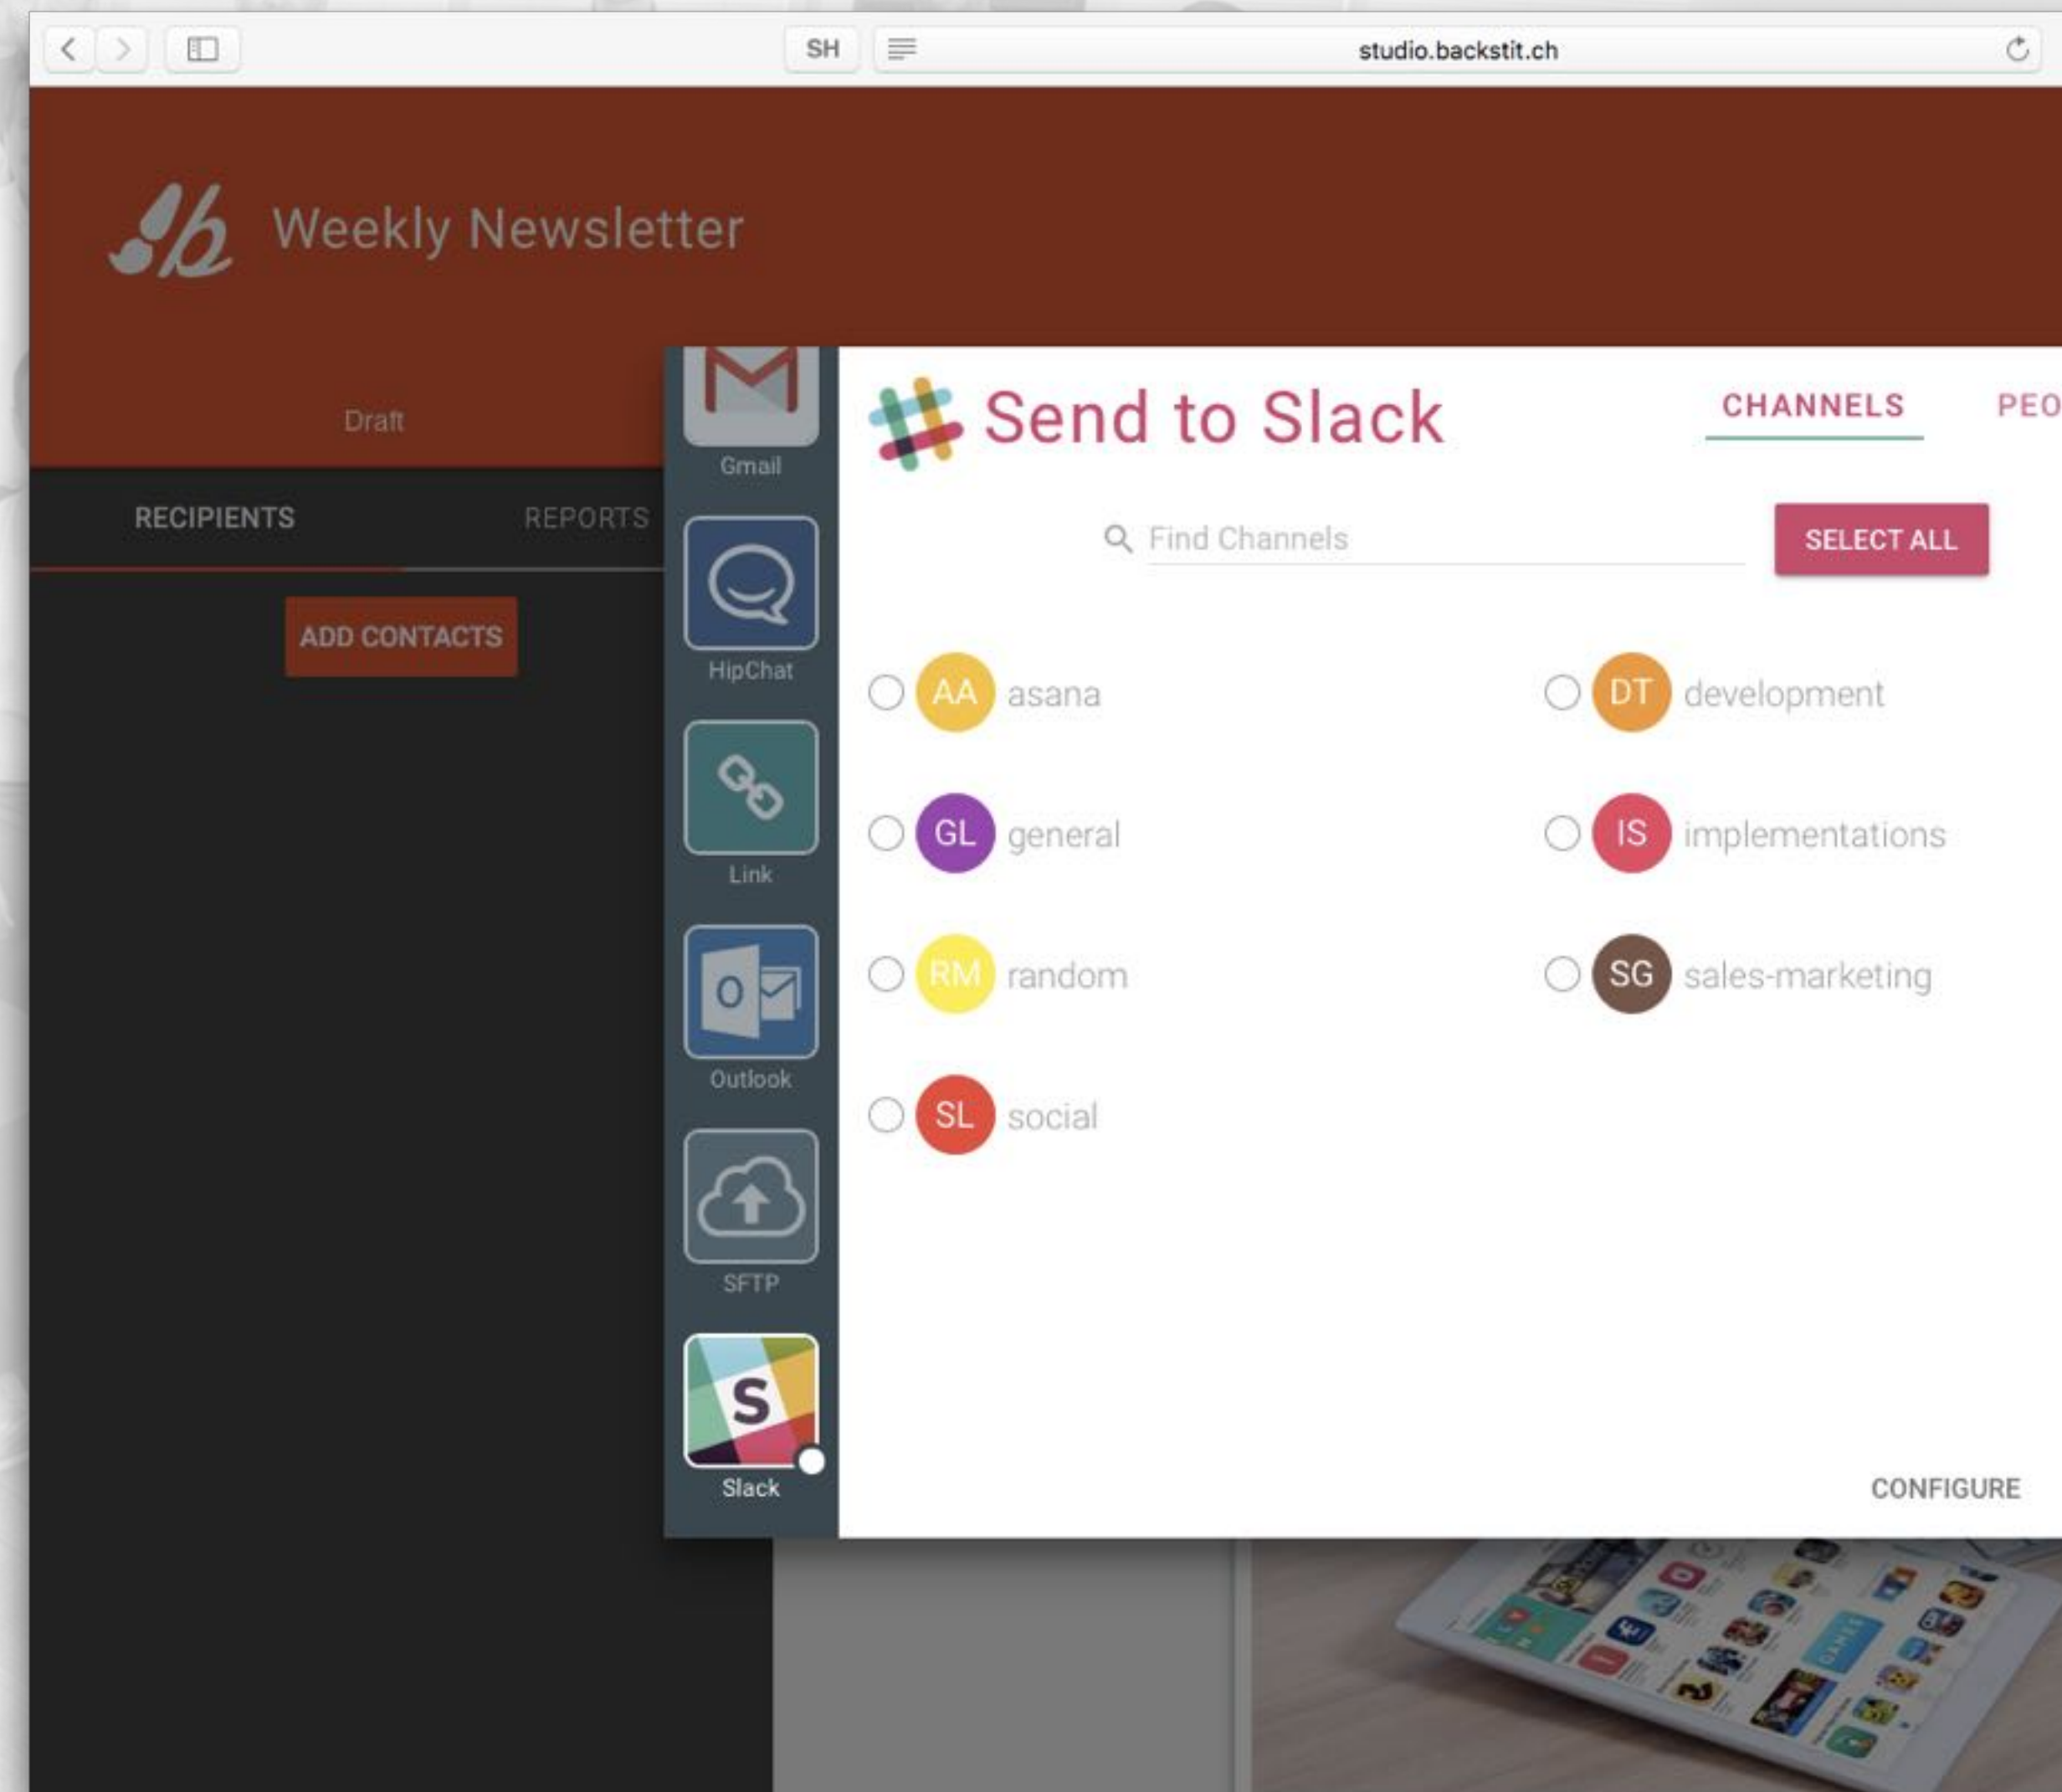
SH

studio.backstit.ch

Weekly Newsletter

Draft

RECIPIENTS

REPORTS

ADD CONTACTS

Gmail

HipChat

Link

Outlook

SFTP

Slack

Send to Slack

CHANNELS

PEO

Find Channels

SELECT ALL

AA asana

DT development

GL general

IS implementations

RM random

SG sales-marketing

SL social

CONFIGURE